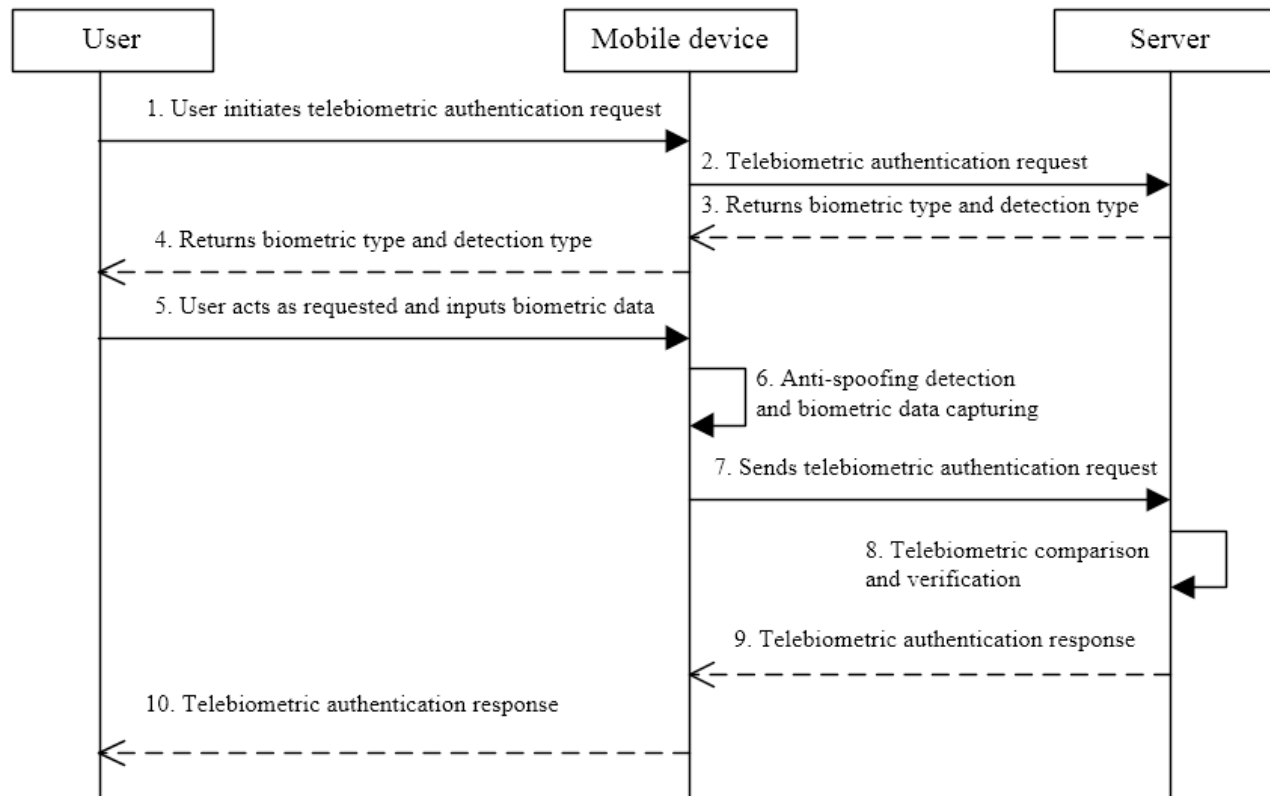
User

Mobile device

Server

1. User initiates telebiometric authentication request

2. Telebiometric authentication request

3. Returns biometric type and detection type

4. Returns biometric type and detection type

5. User acts as requested and inputs biometric data

6. Anti-spoofing detection and biometric data capturing

7. Sends telebiometric authentication request

8. Telebiometric comparison and verification

9. Telebiometric authentication response

10. Telebiometric authentication response